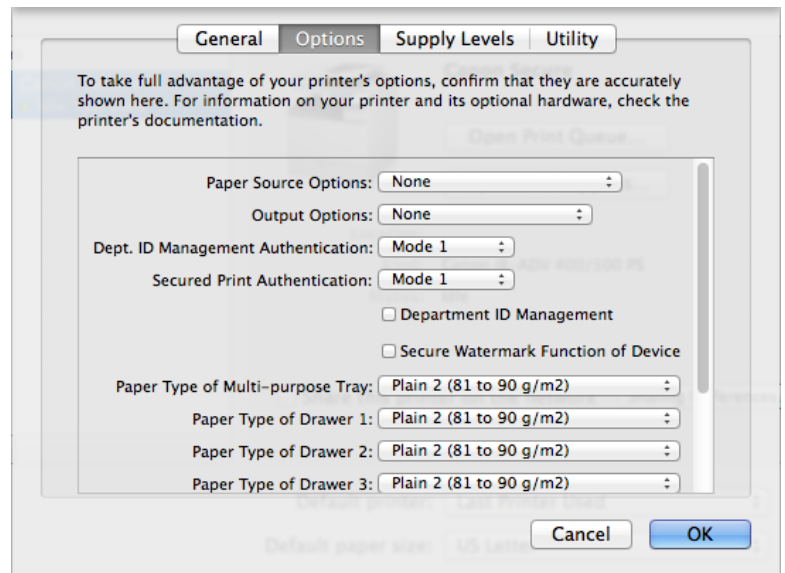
General Options Supply Levels Utility

To take full advantage of your printer's options, confirm that they are accurately shown here. For information on your printer and its optional hardware, check the printer's documentation.

Paper Source Options: None
Output Options: None
Dept. ID Management Authentication: Mode 1
Secured Print Authentication: Mode 1
Department ID Management
Secure Watermark Function of Device
Paper Type of Multi-purpose Tray: Plain 2 (81 to 90 g/m2)
Paper Type of Drawer 1: Plain 2 (81 to 90 g/m2)
Paper Type of Drawer 2: Plain 2 (81 to 90 g/m2)
Paper Type of Drawer 3: Plain 2 (81 to 90 g/m2)

Cancel OK